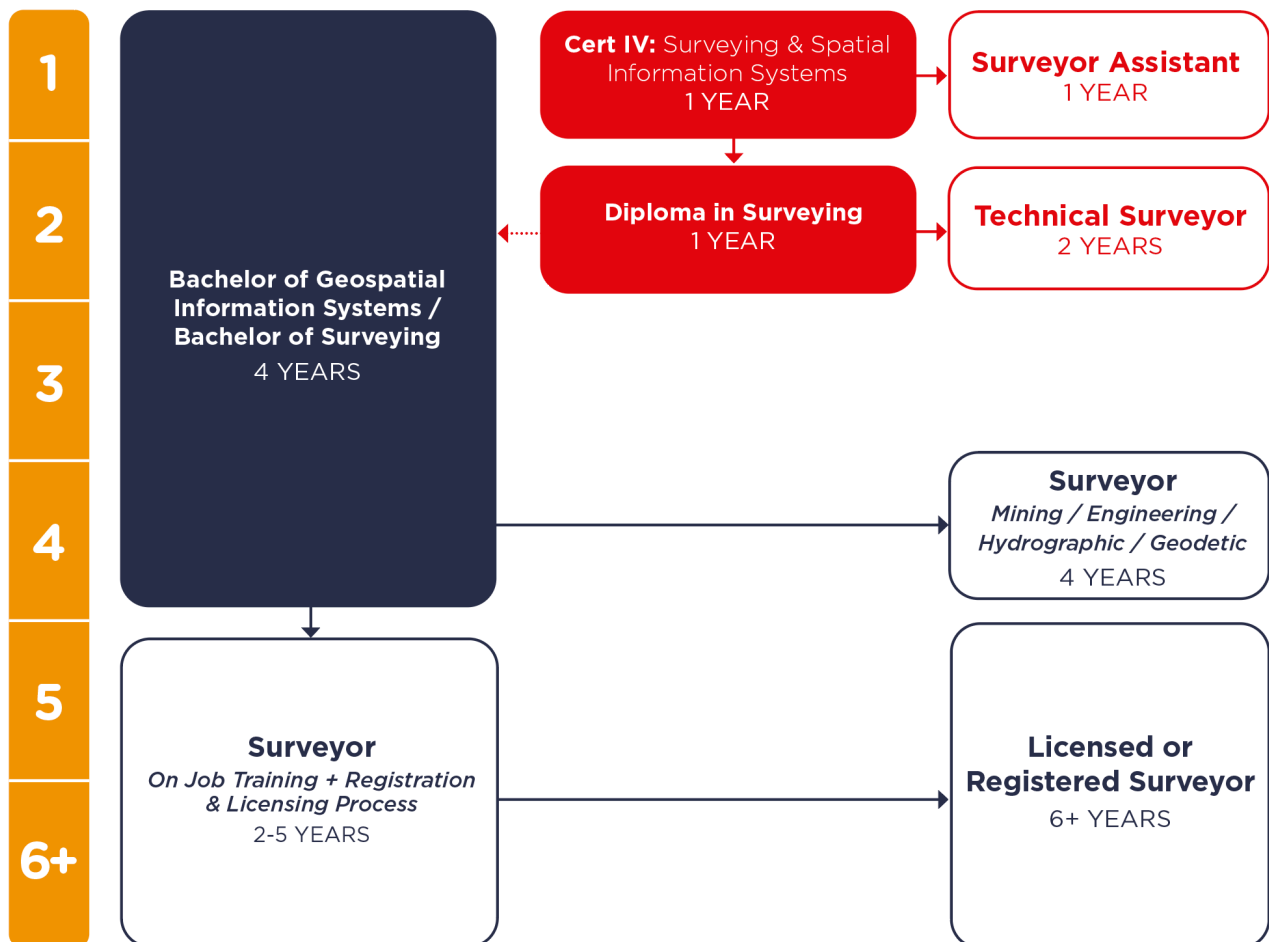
1

2

3

4

5

6+

Bachelor of Geospatial Information Systems / Bachelor of Surveying
4 YEARS

Cert IV: Surveying & Spatial Information Systems
1 YEAR

Surveyor Assistant
1 YEAR

Diploma in Surveying
1 YEAR

Technical Surveyor
2 YEARS

Surveyor
Mining / Engineering / Hydrographic / Geodetic
4 YEARS

Surveyor
On Job Training + Registration & Licensing Process
2-5 YEARS

Licensed or Registered Surveyor
6+ YEARS